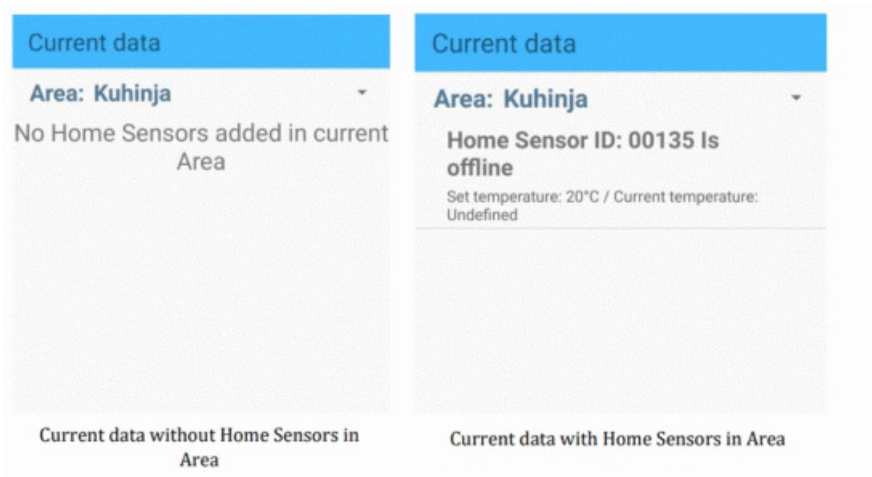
Current data

Area: Kuhinja

No Home Sensors added in current Area

Current data without Home Sensors in Area

Current data

Area: Kuhinja

Home Sensor ID: 00135 Is offline

Set temperature: 20°C / Current temperature: Undefined

Current data with Home Sensors in Area